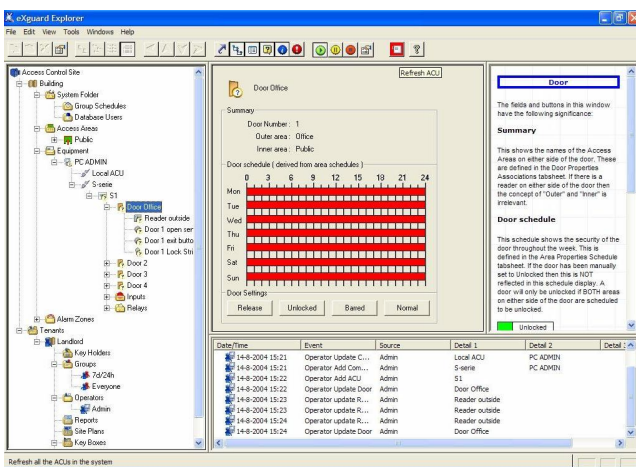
eXguard Explorer

File Edit View Tools Windows Help

Access Control Site
Building
System Folder
Group Schedules
Database Users
Access Areas
Public
Equipment
PC ADMIN
Local ACU
S-serie
S1
Door Office
Reader outside
Door 1 open ser
Door 1 exit butto
Door 1 Lock Stri
Door 2
Door 3
Door 4
Inputs
Relays
Alarm Zones
Tenants
Landlord
Key Holders
Groups
7d/24h
Everyone
Operators
Admin
Reports
Site Plans
Key Boxes

Door Office

Refresh ACU

Summary
Door Number : 1
Outer area : Office
Inner area : Public

Door schedule ( derived from area schedules )
0 3 6 9 12 15 18 21 24
Mon
Tue
Wed
Thu
Fri
Sat
Sun

Door Settings
Release Unlocked Barred Normal

Door

The fields and buttons in this window have the following significance:

Summary

This shows the names of the Access Areas on either side of the door. These are defined in the Door Properties Associations tabsheet. If there is a reader on either side of the door then the concept of "Outer" and "Inner" is irrelevant.

Door schedule

This schedule shows the security of the door throughout the week. This is defined in the Area Properties Schedule tabsheet. If the door has been manually set to Unlocked then this is NOT reflected in this schedule display. A door will only be unlocked if BOTH areas on either side of the door are scheduled to be unlocked.

Unlocked

| Date/Time | Event | Source | Detail 1 | Detail 2 | Detail 3 |
|---|---|---|---|---|---|
| 14-8-2004 15:21 | Operator Update C... | Admin | Local ACU | PC ADMIN | |
| 14-8-2004 15:21 | Operator Add Comm... | Admin | S-serie | PC ADMIN | |
| 14-8-2004 15:22 | Operator Add ACU | Admin | S1 | | |
| 14-8-2004 15:22 | Operator Update Door | Admin | Door Office | | |
| 14-8-2004 15:23 | Operator update R... | Admin | Reader outside | | |
| 14-8-2004 15:23 | Operator update R... | Admin | Reader outside | | |
| 14-8-2004 15:24 | Operator update R... | Admin | Reader outside | | |
| 14-8-2004 15:24 | Operator Update Door | Admin | Door Office | | |

Refresh all the ACUs in the system